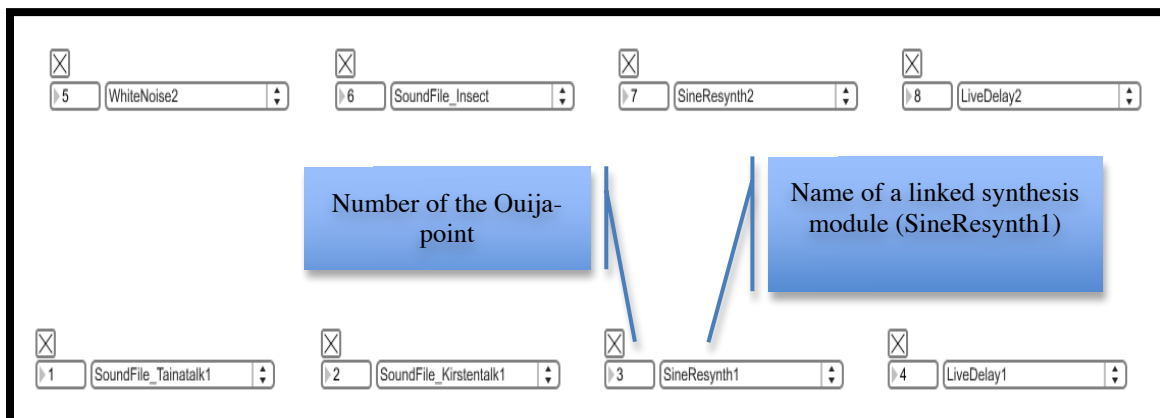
5 WhiteNoise2

6 SoundFile_Insect

7 SineResynth2

8 LiveDelay2

Number of the Ouija-point

Name of a linked synthesis module (SineResynth1)

1 SoundFile_Tainatalk1

2 SoundFile_Kirstentalk1

3 SineResynth1

4 LiveDelay1